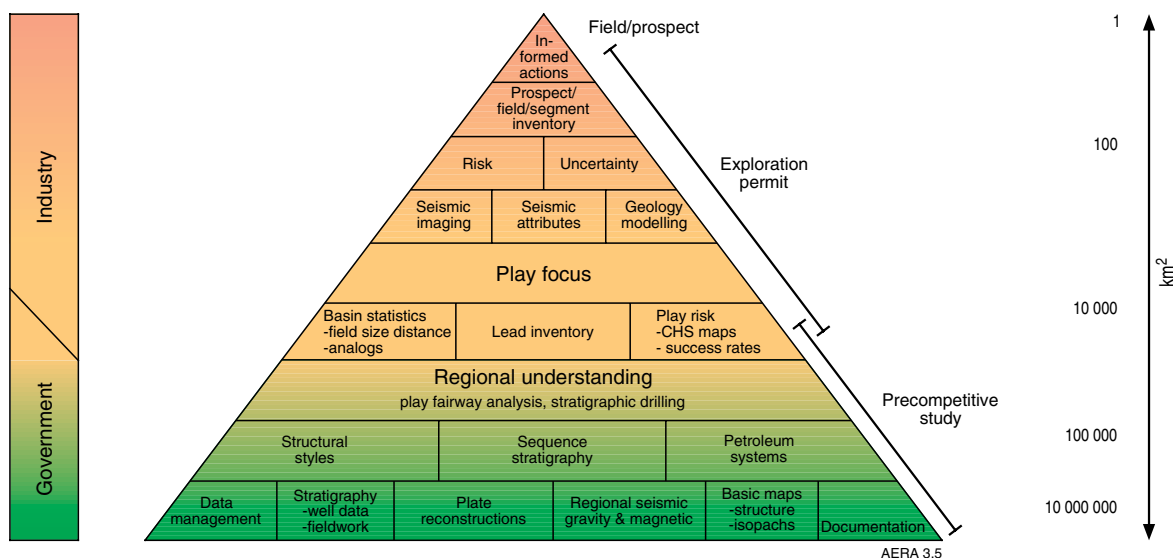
Industry

Government

In-formed actions

Prospect/ field/segment inventory

Risk | Uncertainty

Seismic imaging | Seismic attributes | Geology modelling

Play focus

Basin statistics -field size distance -analogs | Lead inventory | Play risk -CHS maps - success rates

Regional understanding
play fairway analysis, stratigraphic drilling

Structural styles | Sequence stratigraphy | Petroleum systems

Data management | Stratigraphy -well data -fieldwork | Plate reconstructions | Regional seismic gravity & magnetic | Basic maps -structure -isopachs | Documentation

Field/prospect

Exploration permit

Precompetitive study

1

100

10 000

100 000

10 000 000

km$^2$

AERA 3.5